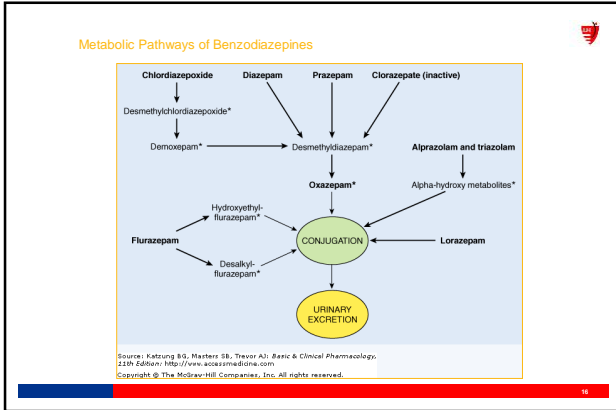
Metabolic Pathways of Benzodiazepines

Chlordiazepoxide

Diazepam

Prazepam

Clorazepate (inactive)

Desmethylchlordiazepoxide*

Demoxepam*

Desmethyldiazepam*

Alprazolam and triazolam

Oxazepam*

Alpha-hydroxy metabolites*

Hydroxyethylflurazepam*

Flurazepam

CONJUGATION

Lorazepam

Desalkylflurazepam*

URINARY EXCRETION

Source: Katzung BG, Masters SB, Trevor AJ: *Basic & Clinical Pharmacology, 11th Edition*: http://www.accessmedicine.com
Copyright © The McGraw-Hill Companies, Inc. All rights reserved.

16